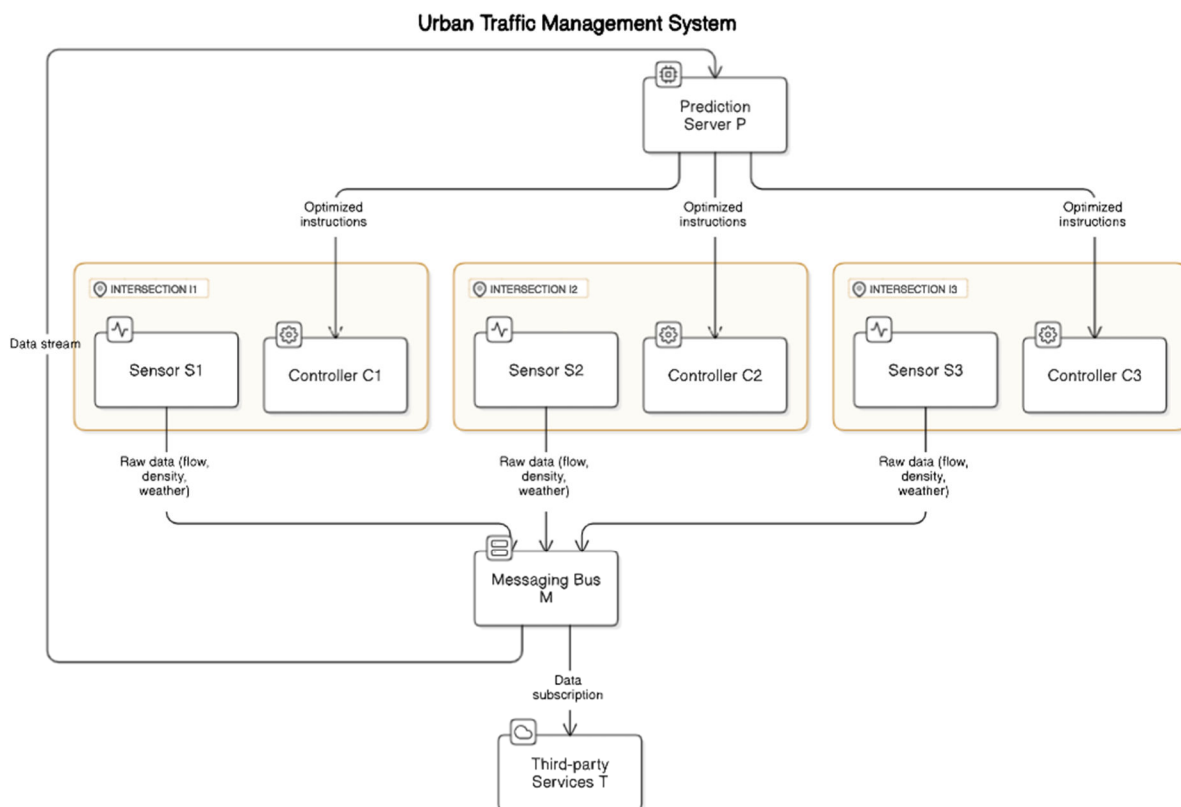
Urban Traffic Management System

Prediction Server P

Optimized instructions

Optimized instructions

Optimized instructions

INTERSECTION I1

Sensor S1

Controller C1

INTERSECTION I2

Sensor S2

Controller C2

INTERSECTION I3

Sensor S3

Controller C3

Data stream

Raw data (flow, density, weather)

Raw data (flow, density, weather)

Raw data (flow, density, weather)

Messaging Bus M

Data subscription

Third-party Services T